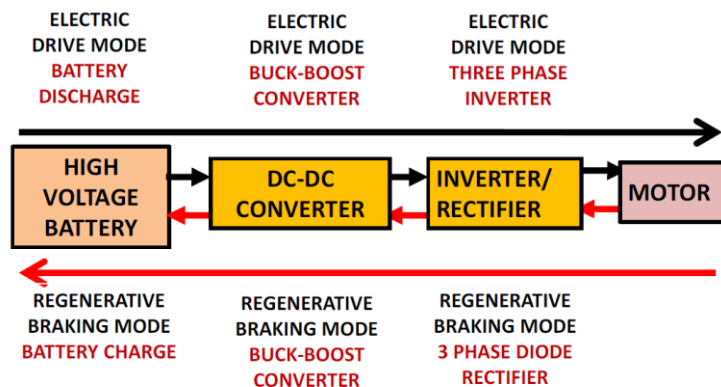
ELECTRIC DRIVE MODE BATTERY DISCHARGE

ELECTRIC DRIVE MODE BUCK-BOOST CONVERTER

ELECTRIC DRIVE MODE THREE PHASE INVERTER

HIGH VOLTAGE BATTERY

DC-DC CONVERTER

INVERTER/ RECTIFIER

MOTOR

REGENERATIVE BRAKING MODE BATTERY CHARGE

REGENERATIVE BRAKING MODE BUCK-BOOST CONVERTER

REGENERATIVE BRAKING MODE 3 PHASE DIODE RECTIFIER